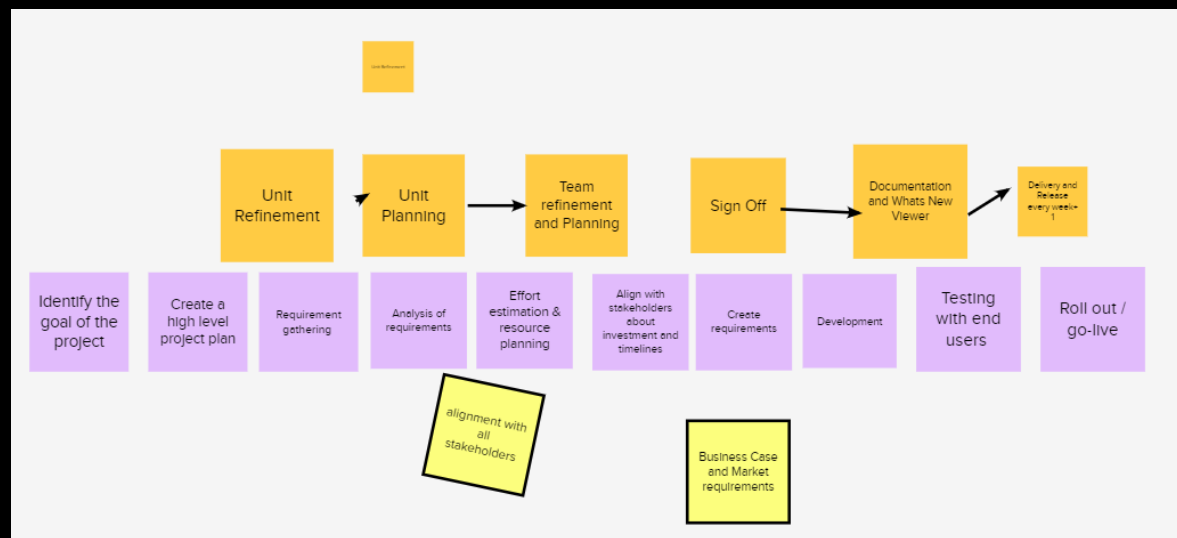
Unit Refinement

Unit Refinement

Unit Planning

Team refinement and Planning

Sign Off

Documentation and Whats New Viewer

Delivery and Release every week+1

Identify the goal of the project

Create a high level project plan

Requirement gathering

Analysis of requirements

Effort estimation & resource planning

Align with stakeholders about investment and timelines

Create requirements

Development

Testing with end users

Roll out / go-live

alignment with all stakeholders

Business Case and Market requirements